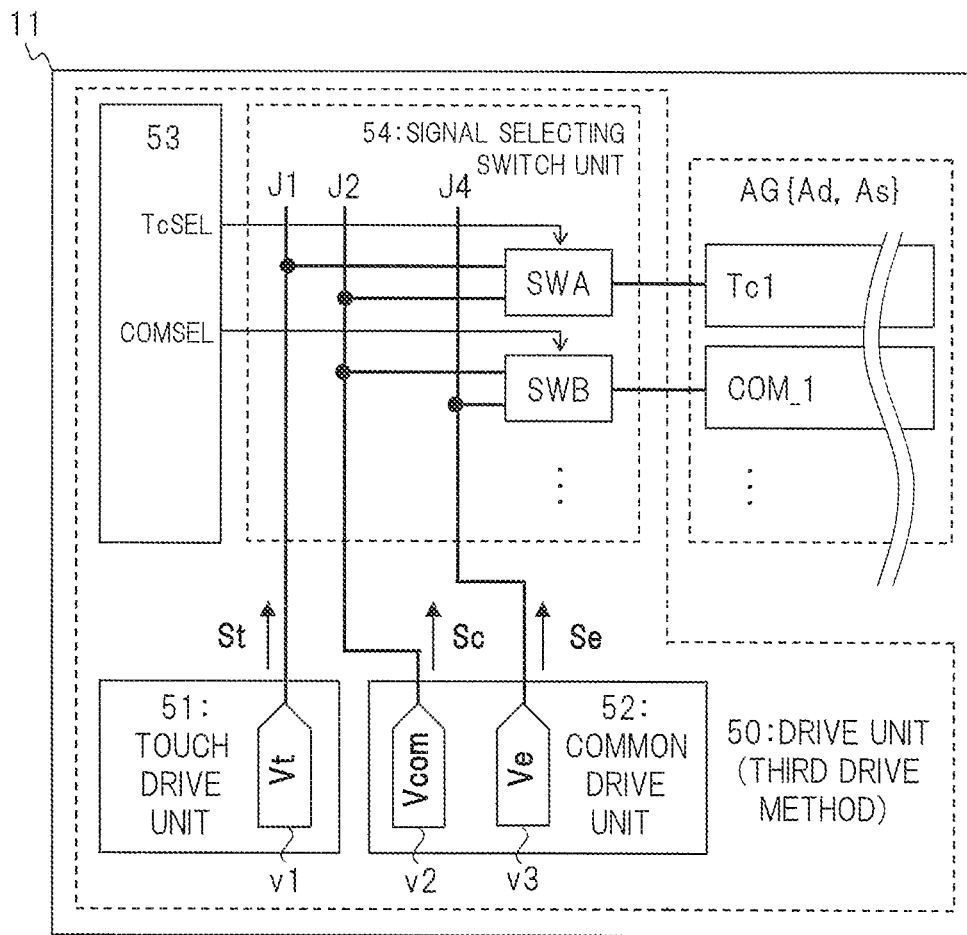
11

53

TcSEL

COMSEL

54:SIGNAL SELECTING SWITCH UNIT

J1 J2 J4

SWA

SWB

AG{Ad, As}

Tc1

COM_1

St

Sc

Se

51: TOUCH DRIVE UNIT

Vt

Vcom

Ve

52: COMMON DRIVE UNIT

50:DRIVE UNIT (THIRD DRIVE METHOD)

v1

v2

v3